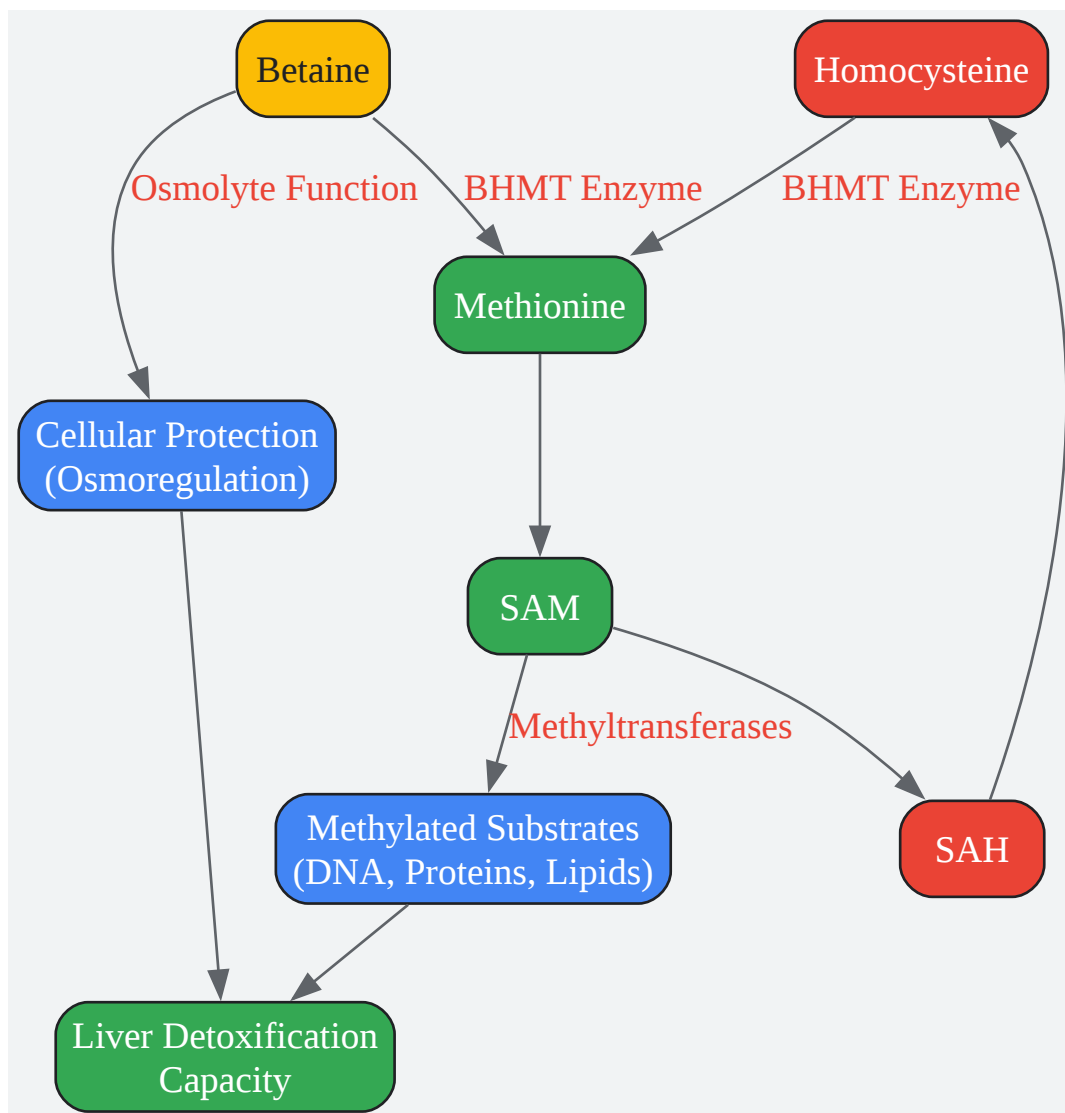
Betaine

Homocysteine

Osmolyte Function

BHMT Enzyme

BHMT Enzyme

Methionine

Cellular Protection (Osmoregulation)

SAM

Methyltransferases

Methylated Substrates (DNA, Proteins, Lipids)

SAH

Liver Detoxification Capacity